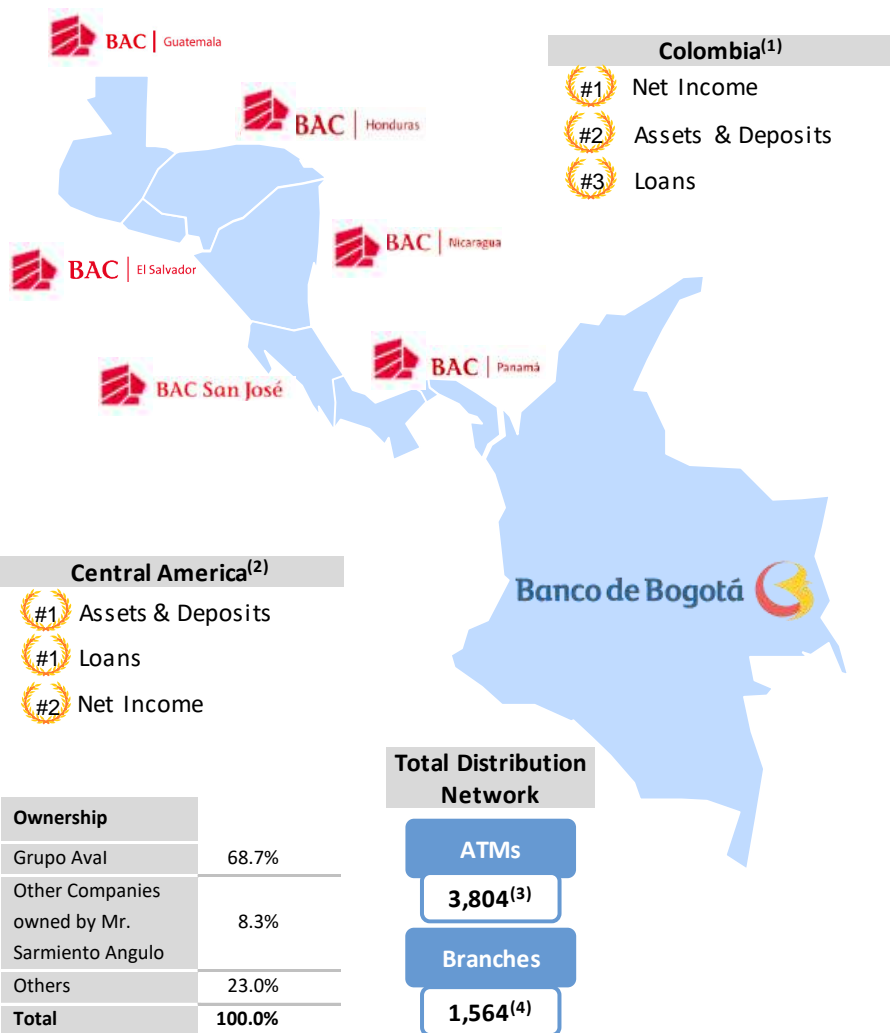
BAC | Guatemala

BAC | Honduras

BAC | Nicaragua

BAC | El Salvador

BAC | Panamá

BAC San José

Colombia$^{(1)}$

#1 Net Income

#2 Assets & Deposits

#3 Loans

Banco de Bogotá

Central America$^{(2)}$

#1 Assets & Deposits

#1 Loans

#2 Net Income

Total Distribution Network

ATMs

3,804$^{(3)}$

Branches

1,564$^{(4)}$

| Ownership | |
|---|---|
| Grupo Aval | 68.7% |
| Other Companies owned by Mr. Sarmiento Angulo | 8.3% |
| Others | 23.0% |
| Total | 100.0% |